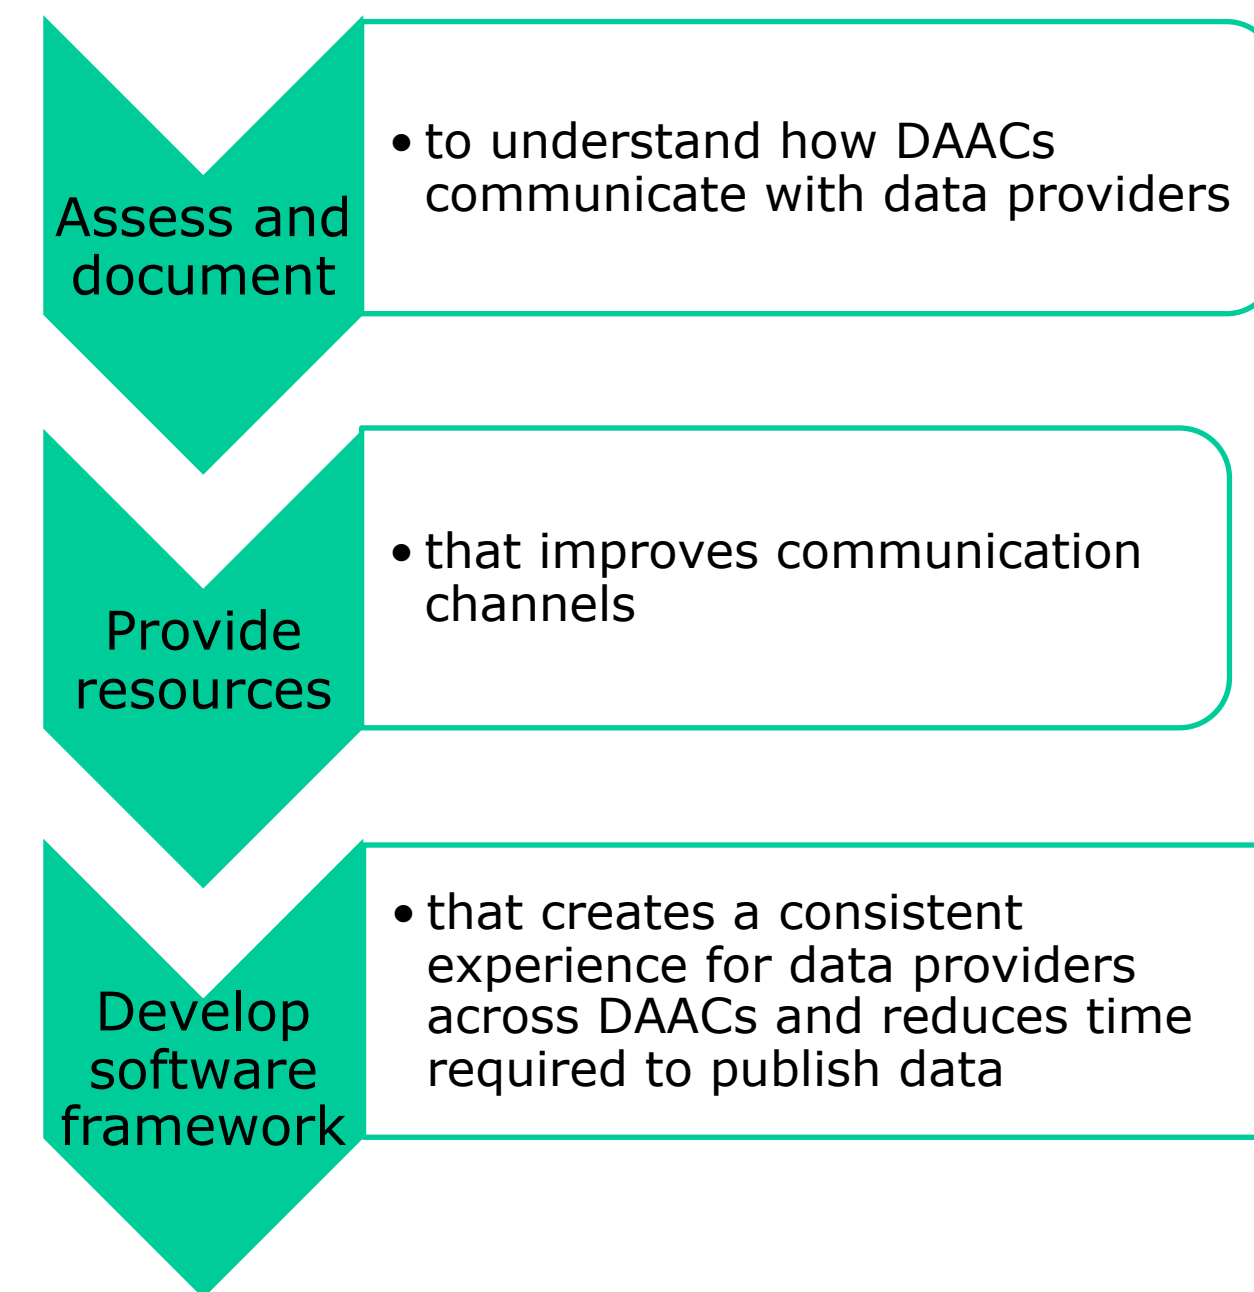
Assess and document

• to understand how DAACs communicate with data providers

Provide resources

• that improves communication channels

Develop software framework

• that creates a consistent experience for data providers across DAACs and reduces time required to publish data